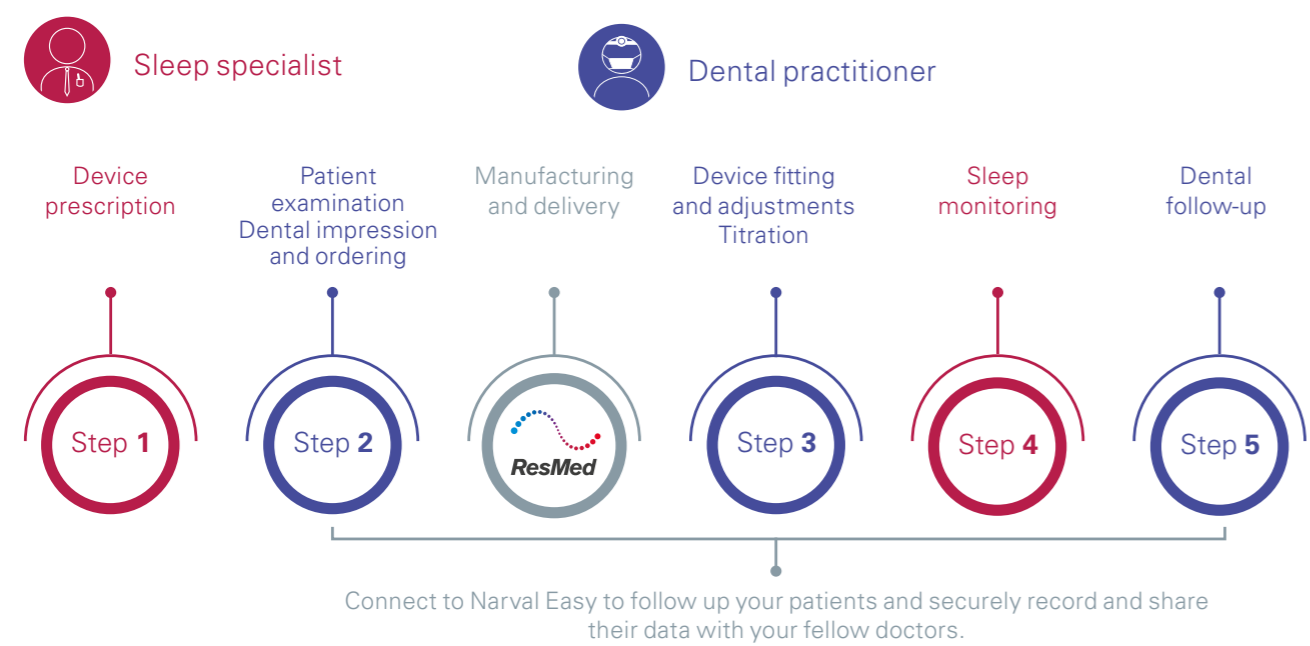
Sleep specialist

Dental practitioner

Device prescription

Patient examination
Dental impression and ordering

Manufacturing and delivery

Device fitting and adjustments
Titration

Sleep monitoring

Dental follow-up

Step 1

Step 2

ResMed

Step 3

Step 4

Step 5

Connect to Narval Easy to follow up your patients and securely record and share their data with your fellow doctors.